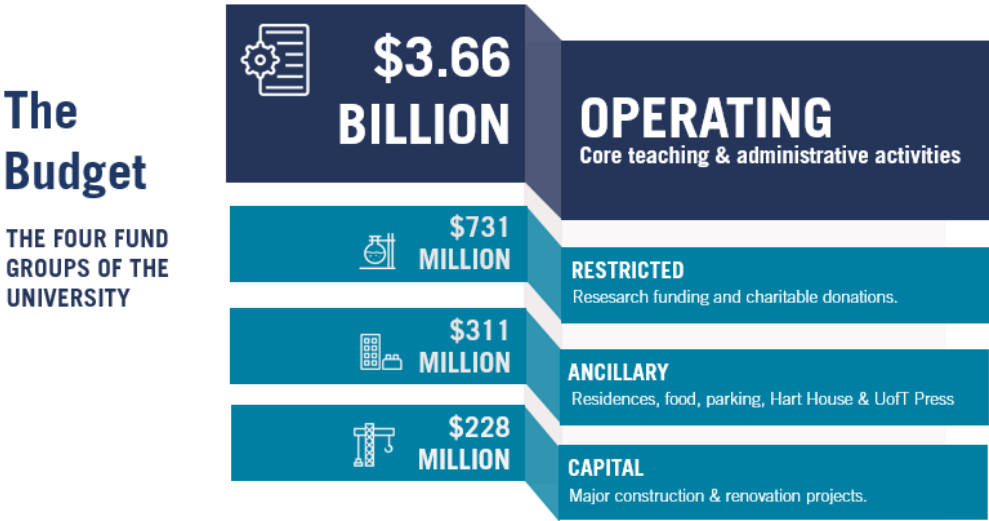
The Budget

THE FOUR FUND GROUPS OF THE UNIVERSITY

$3.66 BILLION

OPERATING
Core teaching & administrative activities

$731 MILLION

RESTRICTED
Resesarch funding and charitable donations.

$311 MILLION

ANCILLARY
Residences, food, parking, Hart House & UofT Press

$228 MILLION

CAPITAL
Major construction & renovation projects.